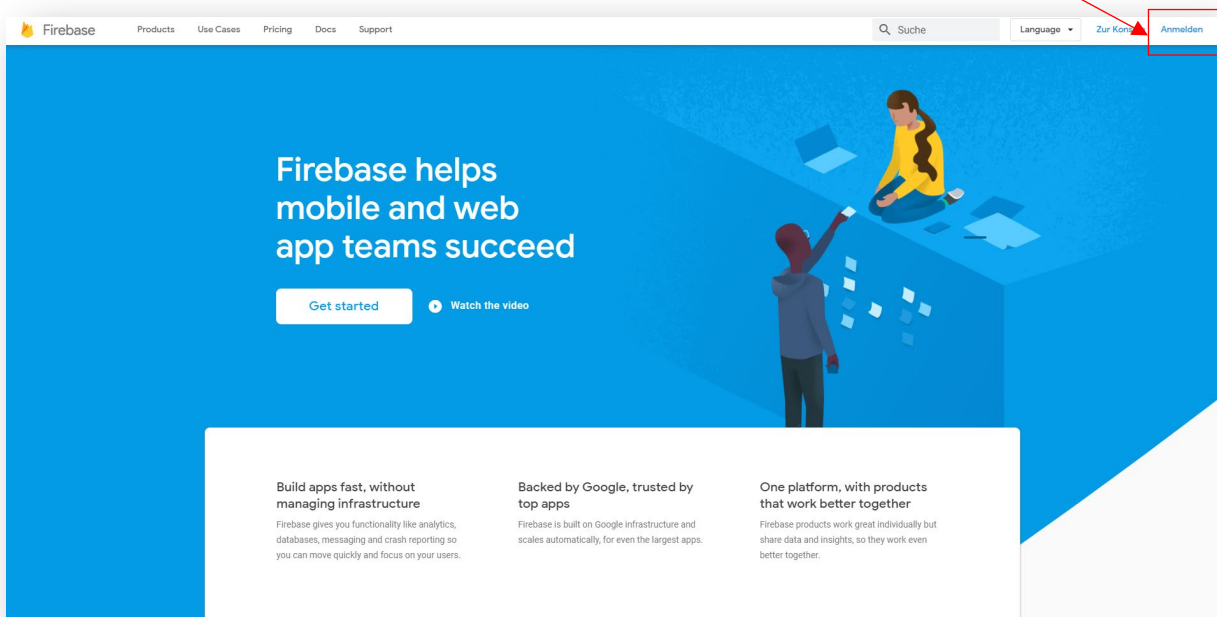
Firebase Products Use Cases Pricing Docs Support

Suche

Language

Zur Kons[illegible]

Anmelden

Firebase helps mobile and web app teams succeed

Get started

Watch the video

Build apps fast, without managing infrastructure

Firebase gives you functionality like analytics, databases, messaging and crash reporting so you can move quickly and focus on your users.

Backed by Google, trusted by top apps

Firebase is built on Google infrastructure and scales automatically, for even the largest apps.

One platform, with products that work better together

Firebase products work great individually but share data and insights, so they work even better together.